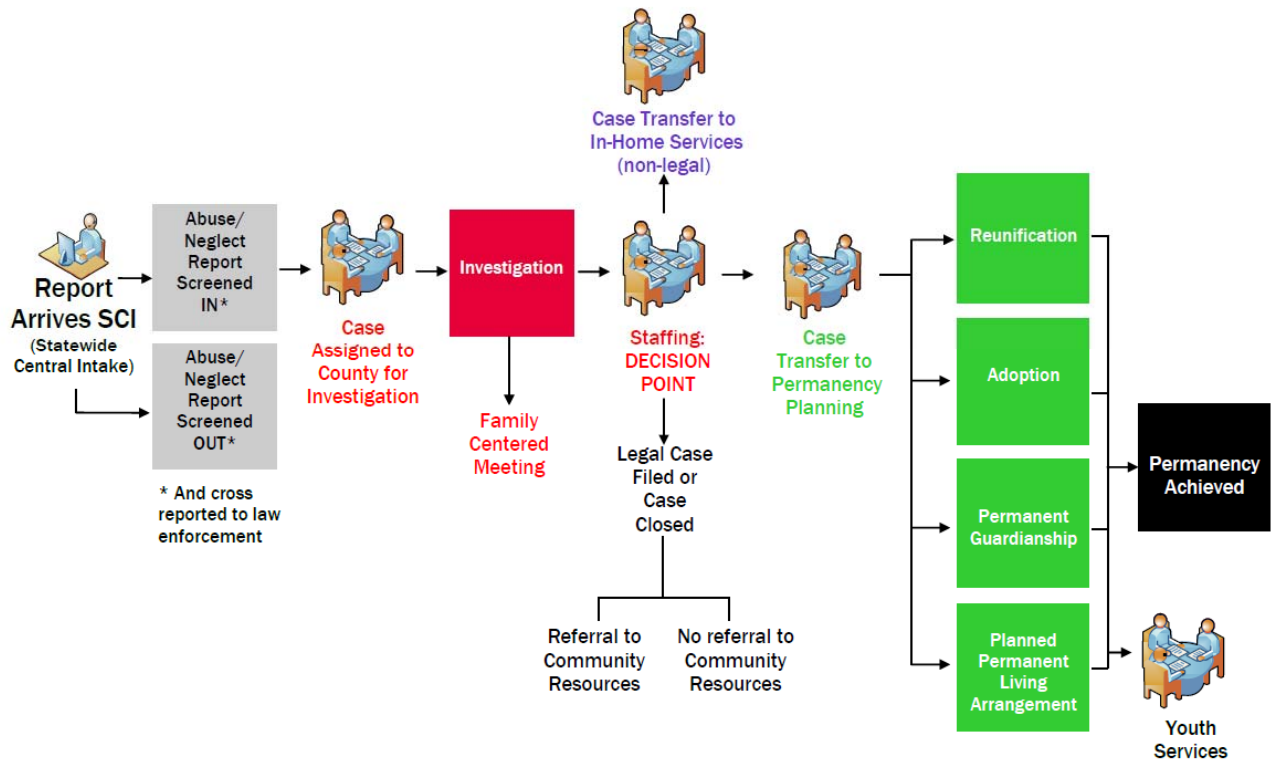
Report Arrives SCI
(Statewide Central Intake)

Abuse/ Neglect Report Screened IN*

Abuse/ Neglect Report Screened OUT*

* And cross reported to law enforcement

Case Assigned to County for Investigation

Investigation

Family Centered Meeting

Case Transfer to In-Home Services (non-legal)

Staffing: DECISION POINT

Legal Case Filed or Case Closed

Referral to Community Resources

No referral to Community Resources

Case Transfer to Permanency Planning

Reunification

Adoption

Permanent Guardianship

Planned Permanent Living Arrangement

Permanency Achieved

Youth Services